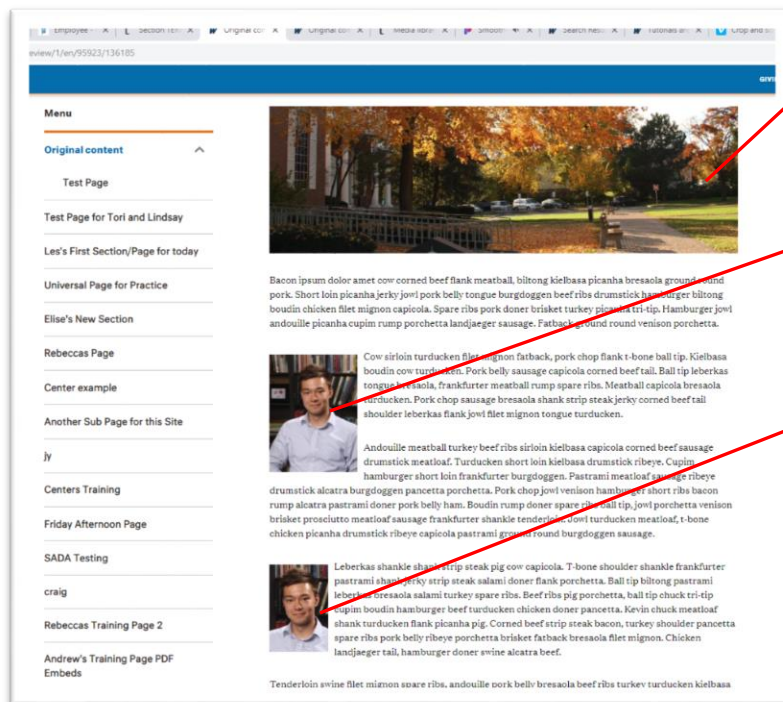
Employee · × | Section 1E · × | Original co · × | Original co · × | Media libra · × | Smooth · × | Search resu · × | Tutorials an · × | Crop and s

eview/1/en/95923/136185

Menu

Original content

Test Page

Test Page for Tori and Lindsay

Les's First Section/Page for today

Universal Page for Practice

Elise's New Section

Rebeccas Page

Center example

Another Sub Page for this Site

jy

Centers Training

Friday Afternoon Page

SADA Testing

craig

Rebeccas Training Page 2

Andrew's Training Page PDF Embeds

Bacon ipsum dolor amet cow corned beef flank meatball, biltong kielbasa picanha bresaola ground round pork. Short loin picanha jerky jowl pork belly tongue burgdoggen beef ribs drumstick hamburger biltong boudin chicken filet mignon capicola. Spare ribs pork doner brisket turkey picanha tri-tip. Hamburger jowl andouille picanha cupim rump porchetta landjaeger sausage. Fatback ground round venison porchetta.

Cow sirloin turducken filet mignon fatback, pork chop flank t-bone ball tip. Kielbasa boudin cow turducken. Pork belly sausage capicola corned beef tail. Ball tip leberkas tongue bresaola, frankfurter meatball rump spare ribs. Meatball capicola bresaola turducken. Pork chop sausage bresaola shank strip steak jerky corned beef tail shoulder leberkas flank jowl filet mignon tongue turducken.

Andouille meatball turkey beef ribs sirloin kielbasa capicola corned beef sausage drumstick meatloaf. Turducken short loin kielbasa drumstick ribeye. Cupim hamburger short loin frankfurter burgdoggen. Pastrami meatloaf sausage ribeye drumstick alcatra burgdoggen pancetta porchetta. Pork chop jowl venison hamburger short ribs bacon rump alcatra pastrami doner pork belly ham. Boudin rump doner spare ribs ball tip, jowl porchetta venison brisket prosciutto meatloaf sausage frankfurter shankle tenderloin. Jowl turducken meatloaf, t-bone chicken picanha drumstick ribeye capicola pastrami ground round burgdoggen sausage.

Leberkas shankle shank strip steak pig cow capicola. T-bone shoulder shankle frankfurter pastrami shank jerky strip steak salami doner flank porchetta. Ball tip biltong pastrami leberkas bresaola salami turkey spare ribs. Beef ribs pig porchetta, ball tip chuck tri-tip cupim boudin hamburger beef turducken chicken doner pancetta. Kevin chuck meatloaf shank turducken flank picanha pig. Corned beef strip steak bacon, turkey shoulder pancetta spare ribs pork belly ribeye porchetta brisket fatback bresaola filet mignon. Chicken landjaeger tail, hamburger doner swine alcatra beef.

Tenderloin swine filet mignon spare ribs, andouille pork belly bresaola beef ribs turkey turducken kielbasa